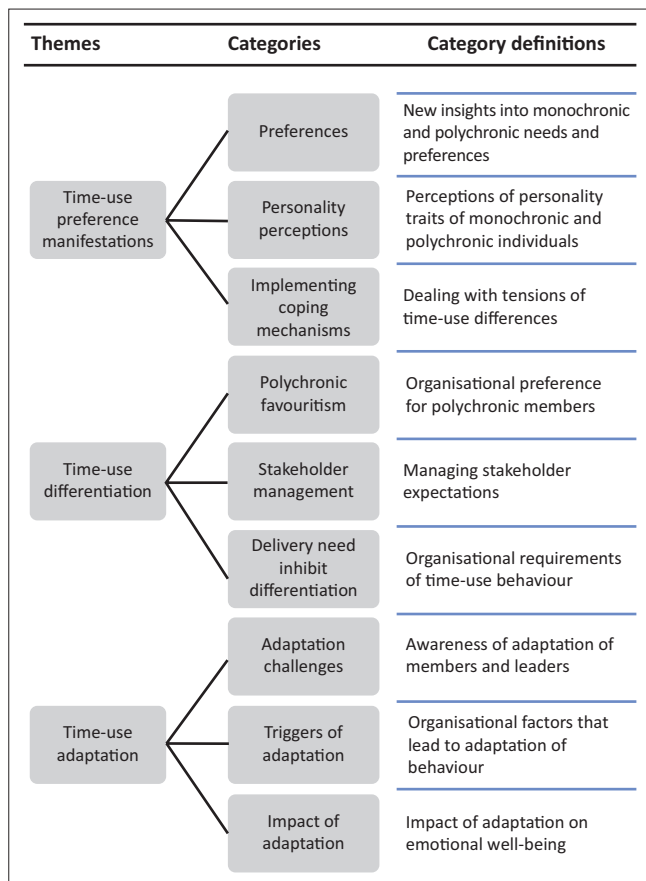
Themes

Categories

Category definitions

Time-use preference manifestations

Preferences

New insights into monochronic and polychronic needs and preferences

Personality perceptions

Perceptions of personality traits of monochronic and polychronic individuals

Implementing coping mechanisms

Dealing with tensions of time-use differences

Time-use differentiation

Polychronic favouritism

Organisational preference for polychronic members

Stakeholder management

Managing stakeholder expectations

Delivery need inhibit differentiation

Organisational requirements of time-use behaviour

Time-use adaptation

Adaptation challenges

Awareness of adaptation of members and leaders

Triggers of adaptation

Organisational factors that lead to adaptation of behaviour

Impact of adaptation

Impact of adaptation on emotional well-being